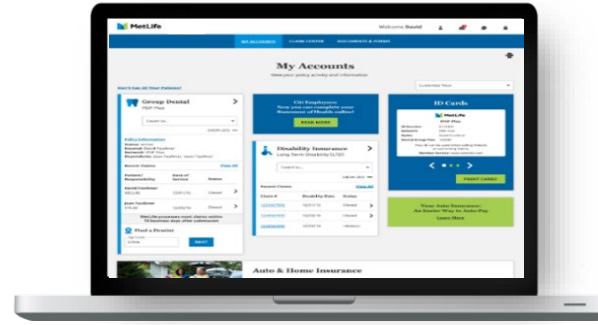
MetLife

Welcome David

MY ACCOUNTS CLAIMS CENTER DOCUMENTS & FORMS

My Accounts

View your policy activity and information

Customize View

Don't See All Your Policies?

Group Dental

PDP Plus

Policy Information

Recent Claims View All

Patient/ Responsibility Date of Service Status

David Faulkner Closed

Jean Faulkner Closed

Find a Dentist

NEXT

OH Employees:
Now you can complete your Statement of Health online!

READ MORE

Disability Insurance

Long Term Disability (LTD)

Recent Claims View All

Claim # Disability Date Status

Closed

Closed

Closed

ID Cards

MetLife

PDP Plus

PRINT CARDS

Your Auto Insurance:
An Easier Way to Auto-Pay

Learn More

Auto & Home Insurance